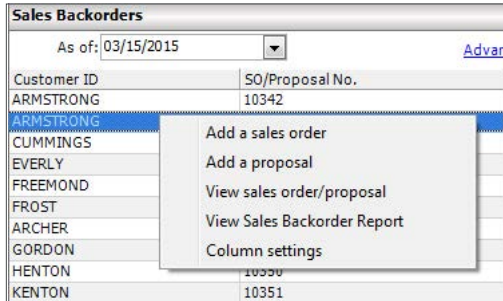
Sales Backorders

As of: 03/15/2015

Advan

| Customer ID | SO/Proposal No. |
|---|---|
| ARMSTRONG | 10342 |
| ARMSTRONG | |
| CUMMINGS | |
| EVERLY | |
| FREEMOND | |
| FROST | |
| ARCHER | |
| GORDON | |
| HENTON | 10350 |
| KENTON | 10351 |

Add a sales order
Add a proposal
View sales order/proposal
View Sales Backorder Report
Column settings